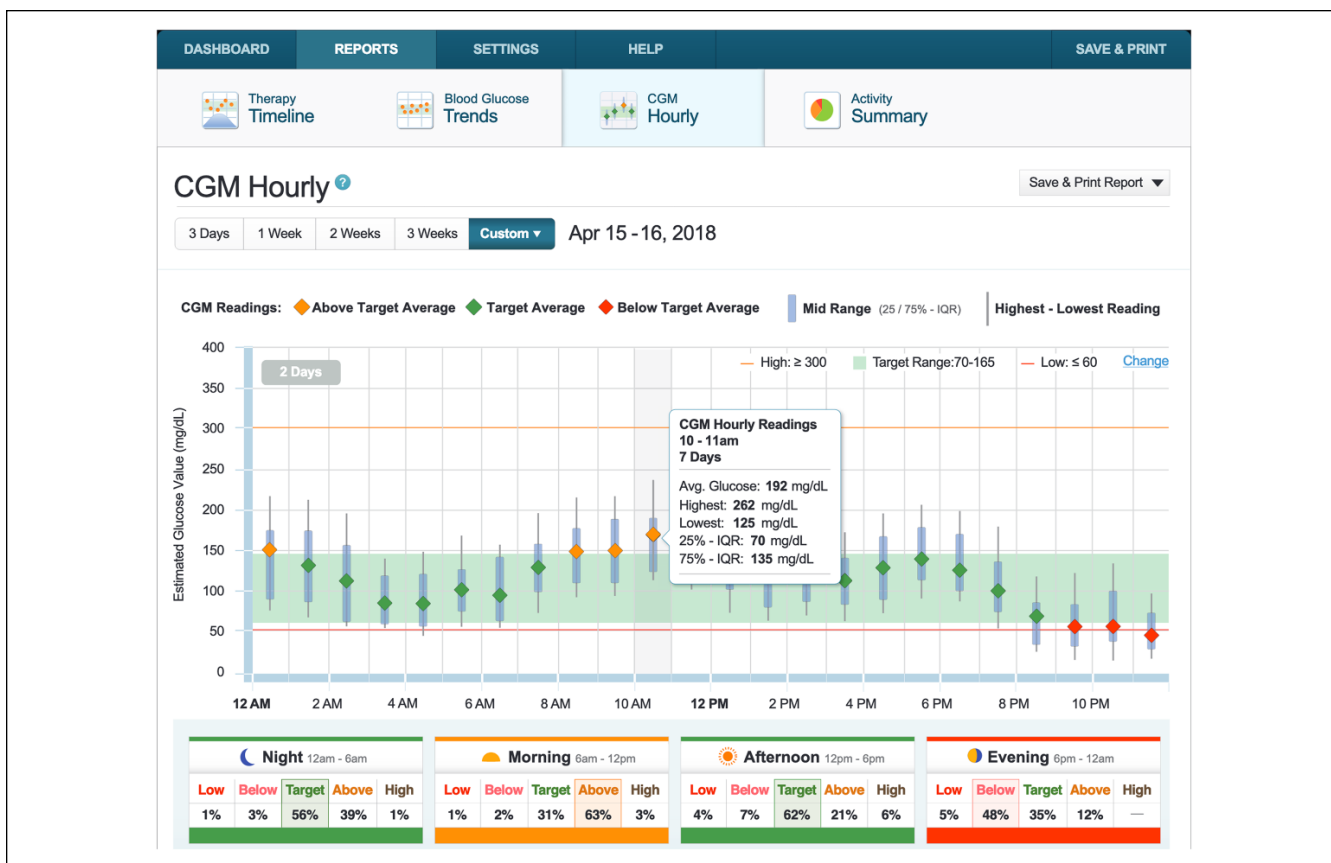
DASHBOARD REPORTS SETTINGS HELP SAVE & PRINT

Therapy Timeline | Blood Glucose Trends | CGM Hourly | Activity Summary

CGM Hourly

Save & Print Report

3 Days | 1 Week | 2 Weeks | 3 Weeks | Custom

Apr 15 - 16, 2018

CGM Readings: Above Target Average | Target Average | Below Target Average | Mid Range (25 / 75% - IQR) | Highest - Lowest Reading

2 Days

High: ≥ 300 | Target Range:70-165 | Low: ≤ 60 | Change

Estimated Glucose Value (mg/dL)

400
350
300
250
200
150
100
50
0

CGM Hourly Readings
10 - 11am
7 Days

Avg. Glucose: 192 mg/dL
Highest: 262 mg/dL
Lowest: 125 mg/dL
25% - IQR: 70 mg/dL
75% - IQR: 135 mg/dL

12 AM 2 AM 4 AM 6 AM 8 AM 10 AM 12 PM 2 PM 4 PM 6 PM 8 PM 10 PM

Night 12am - 6am

| Low | Below | Target | Above | High |
|---|---|---|---|---|
| 1% | 3% | 56% | 39% | 1% |

Morning 6am - 12pm

| Low | Below | Target | Above | High |
|---|---|---|---|---|
| 1% | 2% | 31% | 63% | 3% |

Afternoon 12pm - 6pm

| Low | Below | Target | Above | High |
|---|---|---|---|---|
| 4% | 7% | 62% | 21% | 6% |

Evening 6pm - 12am

| Low | Below | Target | Above | High |
|---|---|---|---|---|
| 5% | 48% | 35% | 12% | — |